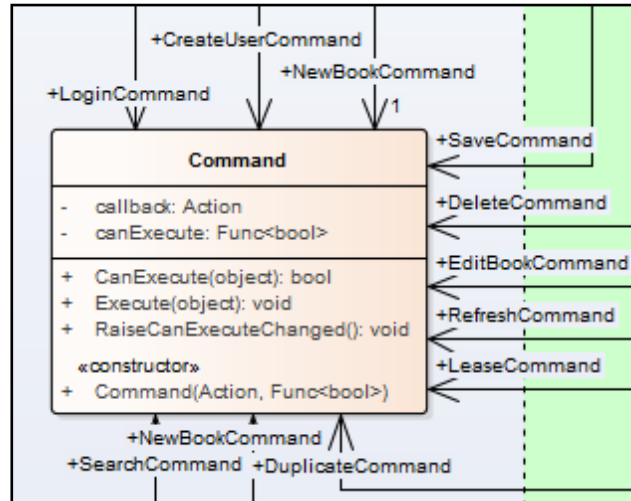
+CreateUserCommand

+NewBookCommand

+LoginCommand

1

+SaveCommand

Command

- callback: Action
- canExecute: Func<bool>

+ CanExecute(object): bool
+ Execute(object): void
+ RaiseCanExecuteChanged(): void

«constructor»
+ Command(Action, Func<bool>)

+DeleteCommand

+EditBookCommand

+RefreshCommand

+LeaseCommand

+NewBookCommand

+SearchCommand

+DuplicateCommand